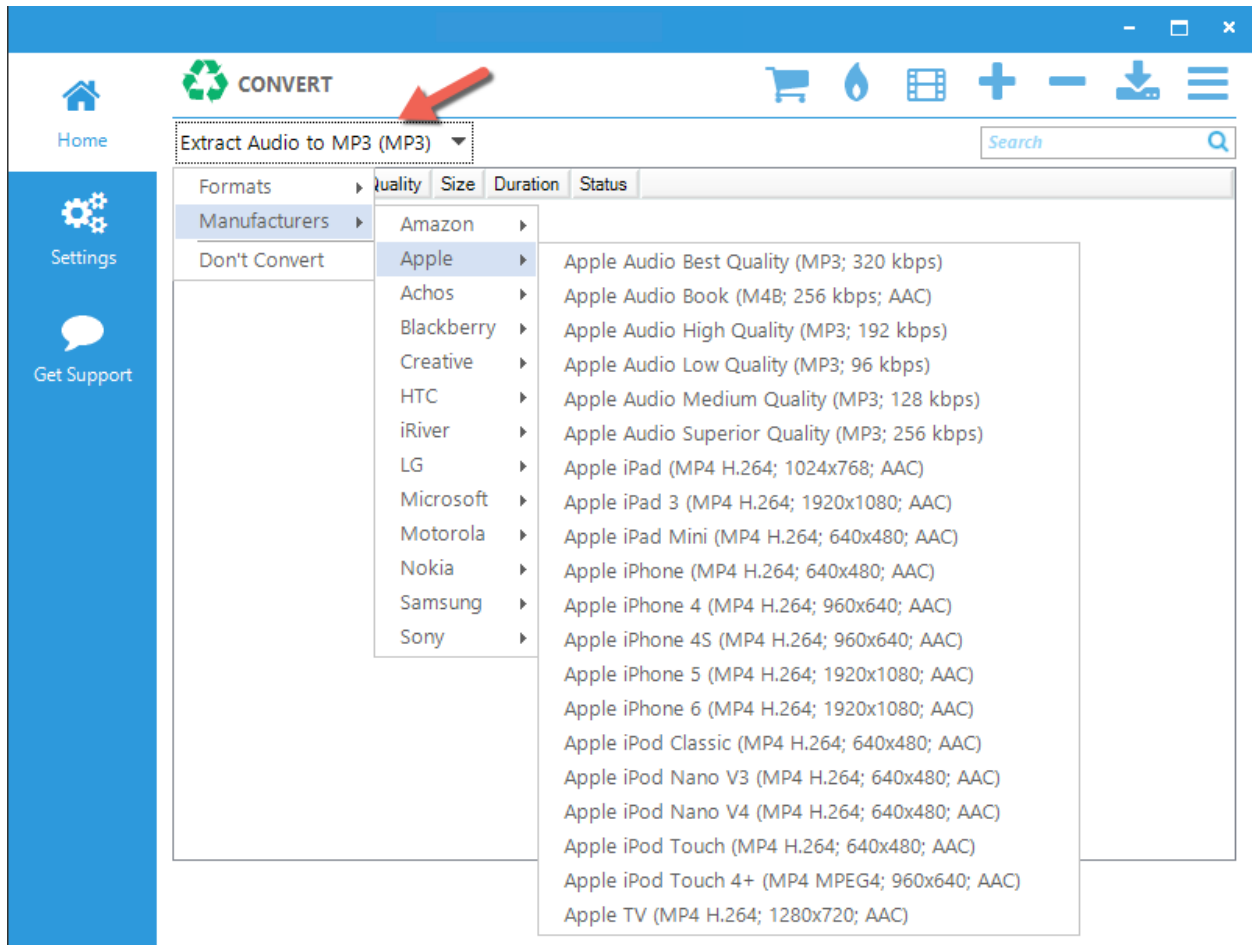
Home

Settings

Get Support

CONVERT

Extract Audio to MP3 (MP3)

Search

Formats
Manufacturers
Don't Convert

Quality | Size | Duration | Status

Amazon
Apple
Achos
Blackberry
Creative
HTC
iRiver
LG
Microsoft
Motorola
Nokia
Samsung
Sony

Apple Audio Best Quality (MP3; 320 kbps)
Apple Audio Book (M4B; 256 kbps; AAC)
Apple Audio High Quality (MP3; 192 kbps)
Apple Audio Low Quality (MP3; 96 kbps)
Apple Audio Medium Quality (MP3; 128 kbps)
Apple Audio Superior Quality (MP3; 256 kbps)
Apple iPad (MP4 H.264; 1024x768; AAC)
Apple iPad 3 (MP4 H.264; 1920x1080; AAC)
Apple iPad Mini (MP4 H.264; 640x480; AAC)
Apple iPhone (MP4 H.264; 640x480; AAC)
Apple iPhone 4 (MP4 H.264; 960x640; AAC)
Apple iPhone 4S (MP4 H.264; 960x640; AAC)
Apple iPhone 5 (MP4 H.264; 1920x1080; AAC)
Apple iPhone 6 (MP4 H.264; 1920x1080; AAC)
Apple iPod Classic (MP4 H.264; 640x480; AAC)
Apple iPod Nano V3 (MP4 H.264; 640x480; AAC)
Apple iPod Nano V4 (MP4 H.264; 640x480; AAC)
Apple iPod Touch (MP4 H.264; 640x480; AAC)
Apple iPod Touch 4+ (MP4 MPEG4; 960x640; AAC)
Apple TV (MP4 H.264; 1280x720; AAC)